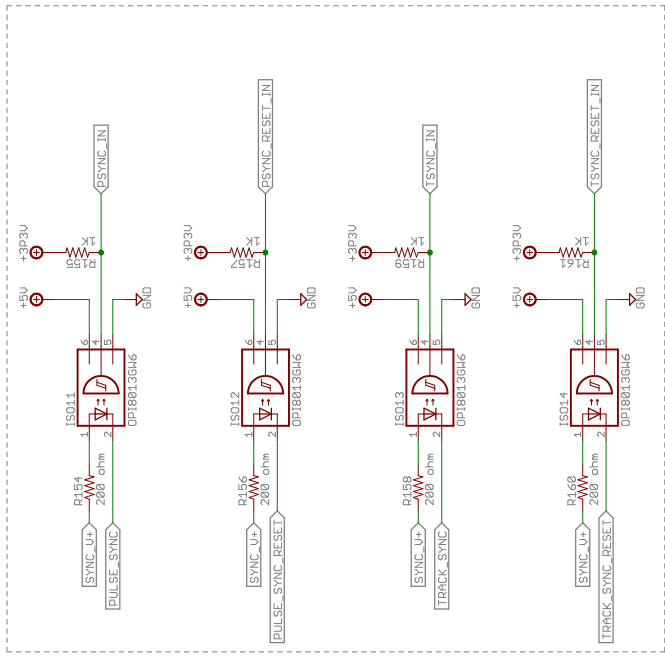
PSYNC_IN
+3P3V
1K
R155
+5V
GND
6 4 5
ISO11
OPI8013GW6
1 2
R154
200 ohm
SYNC_V+
PULSE_SYNC

PSYNC_RESET_IN
+3P3V
1K
R157
+5V
GND
6 4 5
ISO12
OPI8013GW6
1 2
R156
200 ohm
SYNC_V+
PULSE_SYNC_RESET

TSYNC_IN
+3P3V
1K
R159
+5V
GND
6 4 5
ISO13
OPI8013GW6
1 2
R158
200 ohm
SYNC_V+
TRACK_SYNC

TSYNC_RESET_IN
+3P3V
1K
R161
+5V
GND
6 4 5
ISO14
OPI8013GW6
1 2
R160
200 ohm
SYNC_V+
TRACK_SYNC_RESET